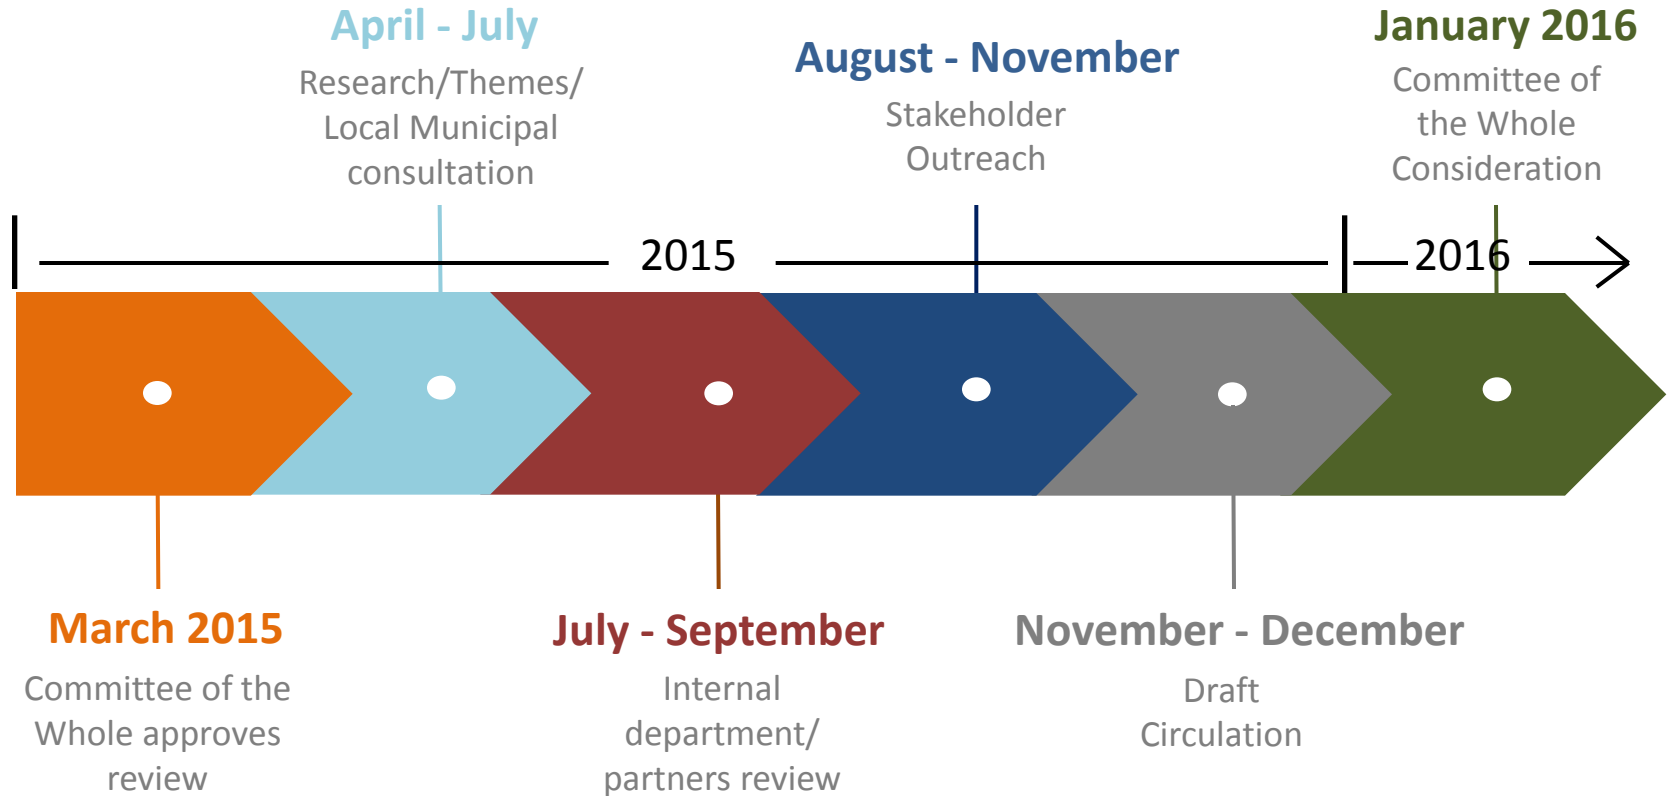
April - July
Research/Themes/ Local Municipal consultation

August - November
Stakeholder Outreach

January 2016
Committee of the Whole Consideration

2015

2016

March 2015
Committee of the Whole approves review

July - September
Internal department/ partners review

November - December
Draft Circulation